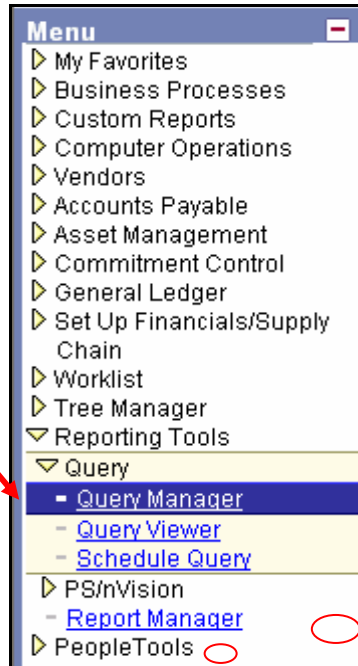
Menu
My Favorites
Business Processes
Custom Reports
Computer Operations
Vendors
Accounts Payable
Asset Management
Commitment Control
General Ledger
Set Up Financials/Supply Chain
Worklist
Tree Manager
Reporting Tools
Query
- Query Manager
- Query Viewer
- Schedule Query
PS/nVision
- Report Manager
PeopleTools